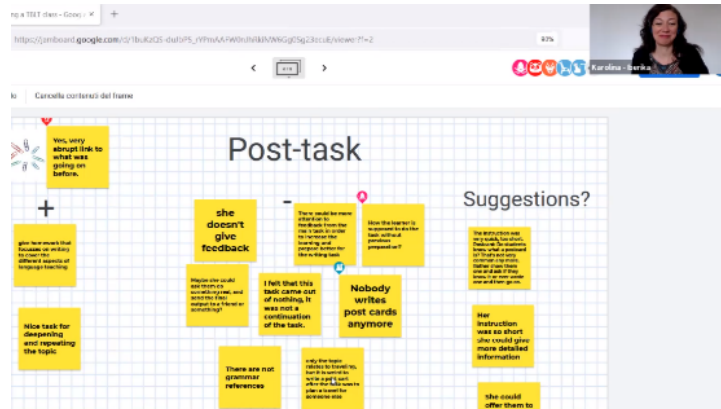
g a TBLT class - Goo

https://jamboard.google.com/d/1buKzQS-dsdbP5_lYPhnAAFWlhi9dlkhZW6GgG5g23cuE/viewer?f=2

67%

Karolina - Sverika

Cancella contenuti del frame

Post-task

Yes, very abrupt link to what was going on before.

+

give homework that focusses on writing to cover the different aspects of language teaching

Nice task for deepening and repeating the topic

she doesn't give feedback

-

Maybe she could ask them to something new, and send the final output to a friend or something?

There would be more attention to feedback from the main task in order to improve the learning and prepare better for the writing task

How the learner is supposed to do the task without previous preparation?

I felt that this task came out of nothing, it was not a continuation of the task.

Nobody writes post cards anymore

There are not grammar references

only the topic relates to travelling, but it is weird to write a post card after the talks was to plan a travel for someone else

Suggestions?

The instruction was very quick, too short. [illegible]

Her instruction was so short she could give more detailed information

She could offer them to